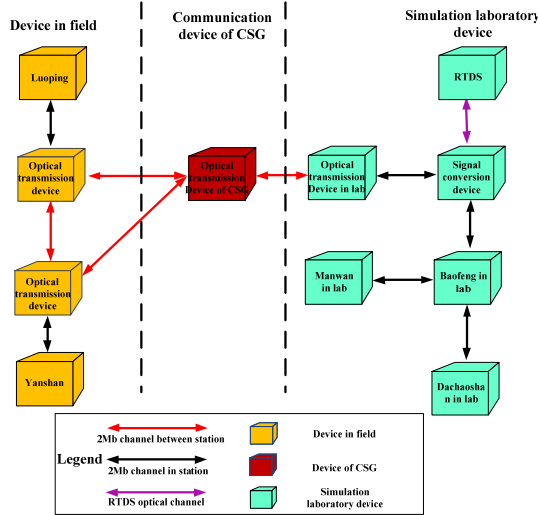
Device in field

Communication device of CSG

Simulation laboratory device

Luoping

Optical transmission device

Optical transmission device

Yanshan

Optical transmission Device of CSG

Optical transmission Device in lab

RTDS

Signal conversion device

Manwan in lab

Baofeng in lab

Dachaoshan in lab

Legend

2Mb channel between station

2Mb channel in station

RTDS optical channel

Device in field

Device of CSG

Simulation laboratory device